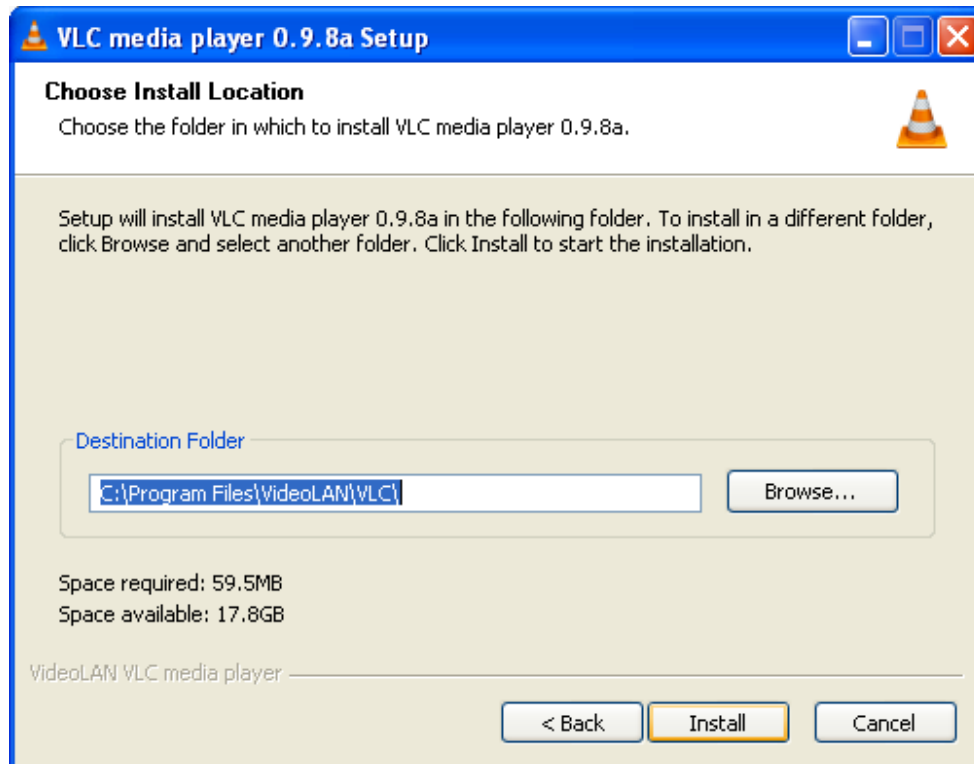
VLC media player 0.9.8a Setup

Choose Install Location

Choose the folder in which to install VLC media player 0.9.8a.

Setup will install VLC media player 0.9.8a in the following folder. To install in a different folder, click Browse and select another folder. Click Install to start the installation.

Destination Folder

C:\Program Files\VideoLAN\VLC\

Browse...

Space required: 59.5MB

Space available: 17.8GB

VideoLAN VLC media player

< Back

Install

Cancel